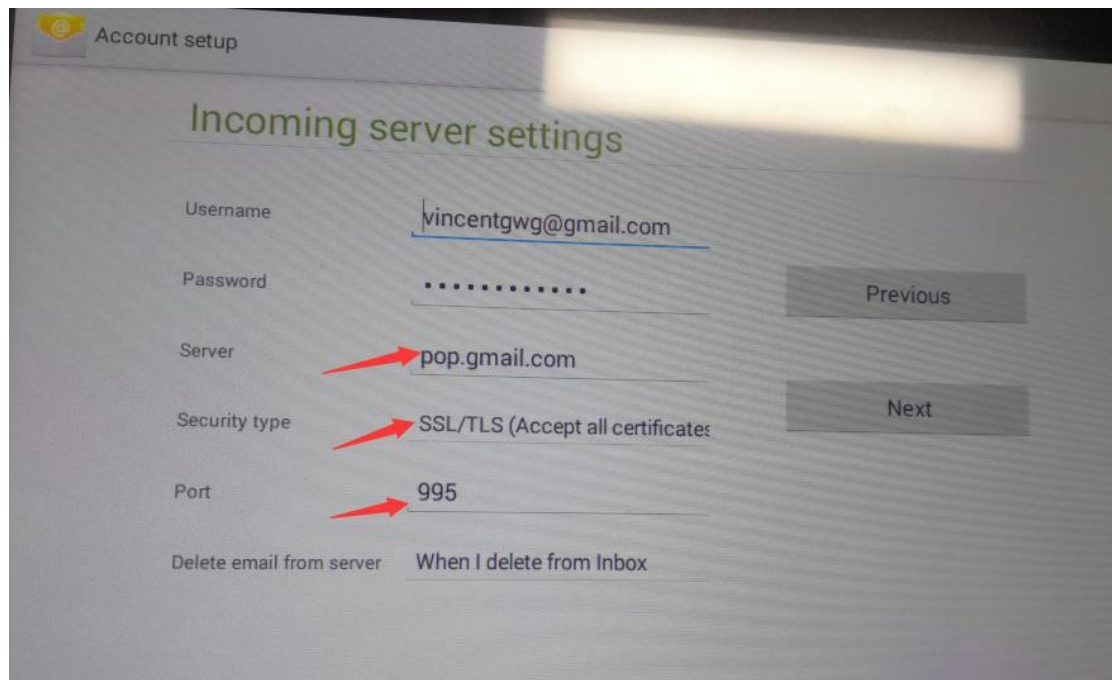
Account setup

Incoming server settings

Username vincentgwg@gmail.com

Password •••••••••••••

Previous

Server pop.gmail.com

Security type SSL/TLS (Accept all certificates

Next

Port 995

Delete email from server When I delete from Inbox